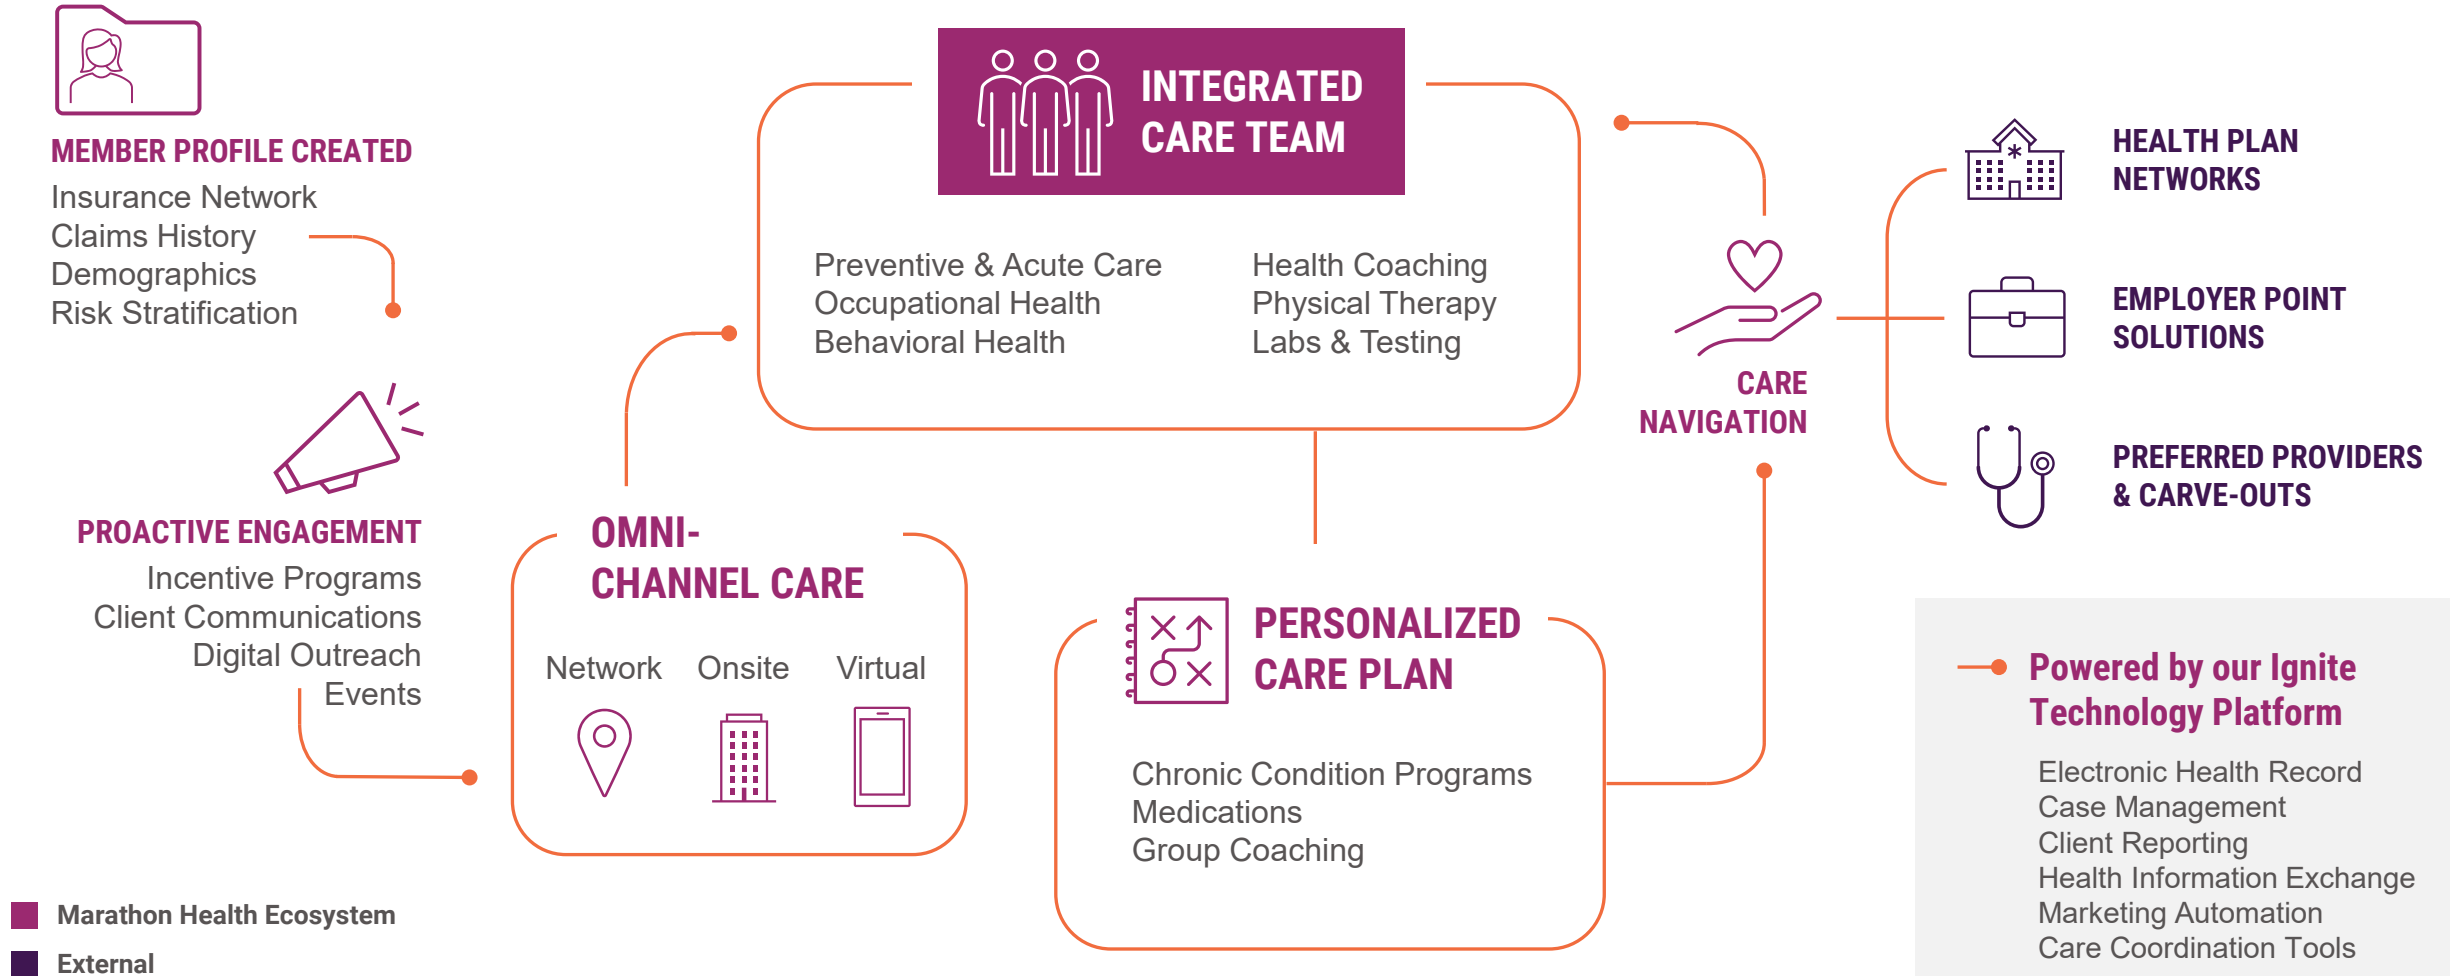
MEMBER PROFILE CREATED
Insurance Network
Claims History
Demographics
Risk Stratification

INTEGRATED CARE TEAM

Preventive & Acute Care
Occupational Health
Behavioral Health

Health Coaching
Physical Therapy
Labs & Testing

CARE NAVIGATION

HEALTH PLAN NETWORKS

EMPLOYER POINT SOLUTIONS

PREFERRED PROVIDERS & CARVE-OUTS

PROACTIVE ENGAGEMENT
Incentive Programs
Client Communications
Digital Outreach
Events

OMNI-CHANNEL CARE
Network
Onsite
Virtual

PERSONALIZED CARE PLAN
Chronic Condition Programs
Medications
Group Coaching

Powered by our Ignite Technology Platform
Electronic Health Record
Case Management
Client Reporting
Health Information Exchange
Marketing Automation
Care Coordination Tools

Marathon Health Ecosystem
External